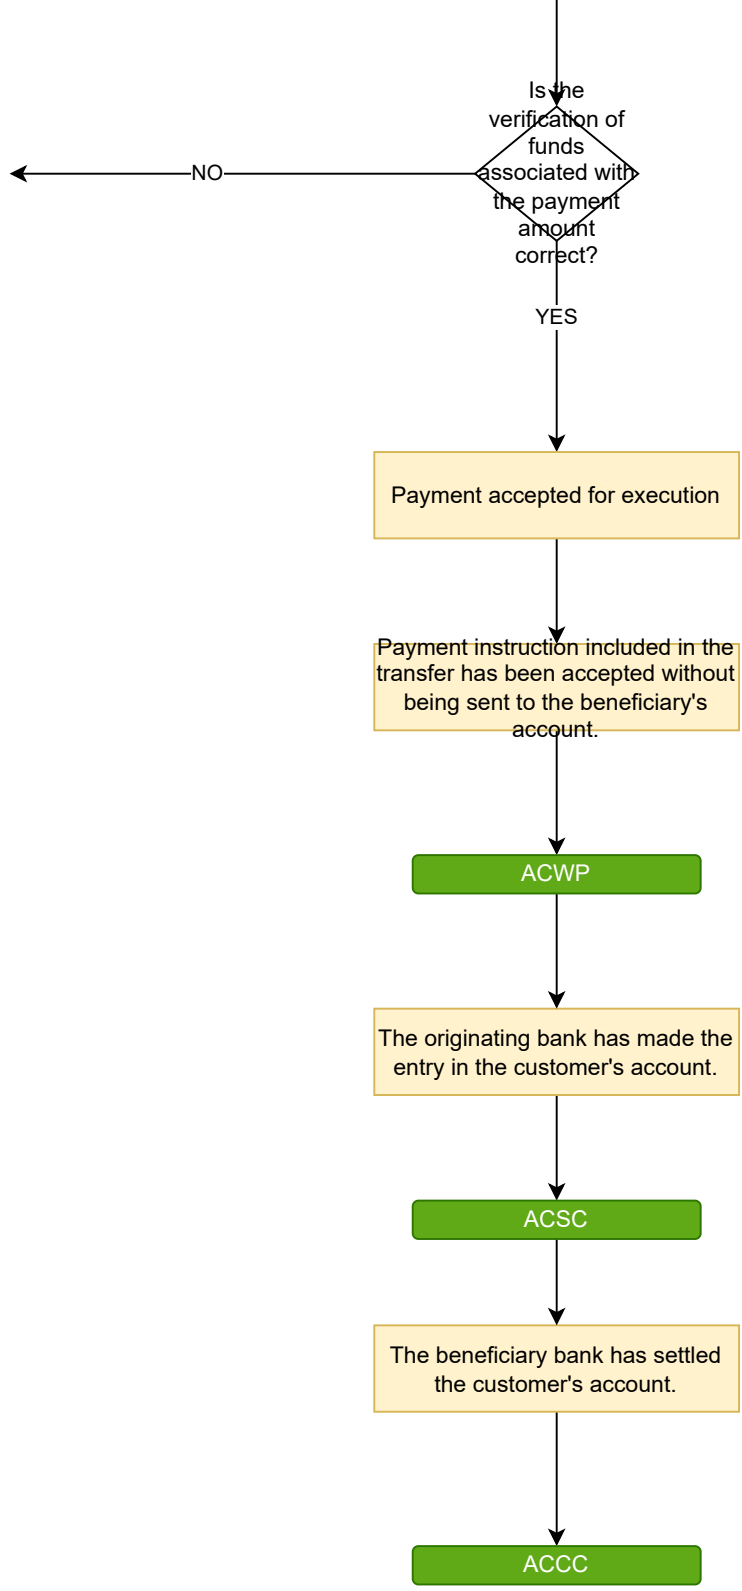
Is the verification of funds associated with the payment amount correct?

NO

YES

Payment accepted for execution

Payment instruction included in the transfer has been accepted without being sent to the beneficiary's account.

ACWP

The originating bank has made the entry in the customer's account.

ACSC

The beneficiary bank has settled the customer's account.

ACCC